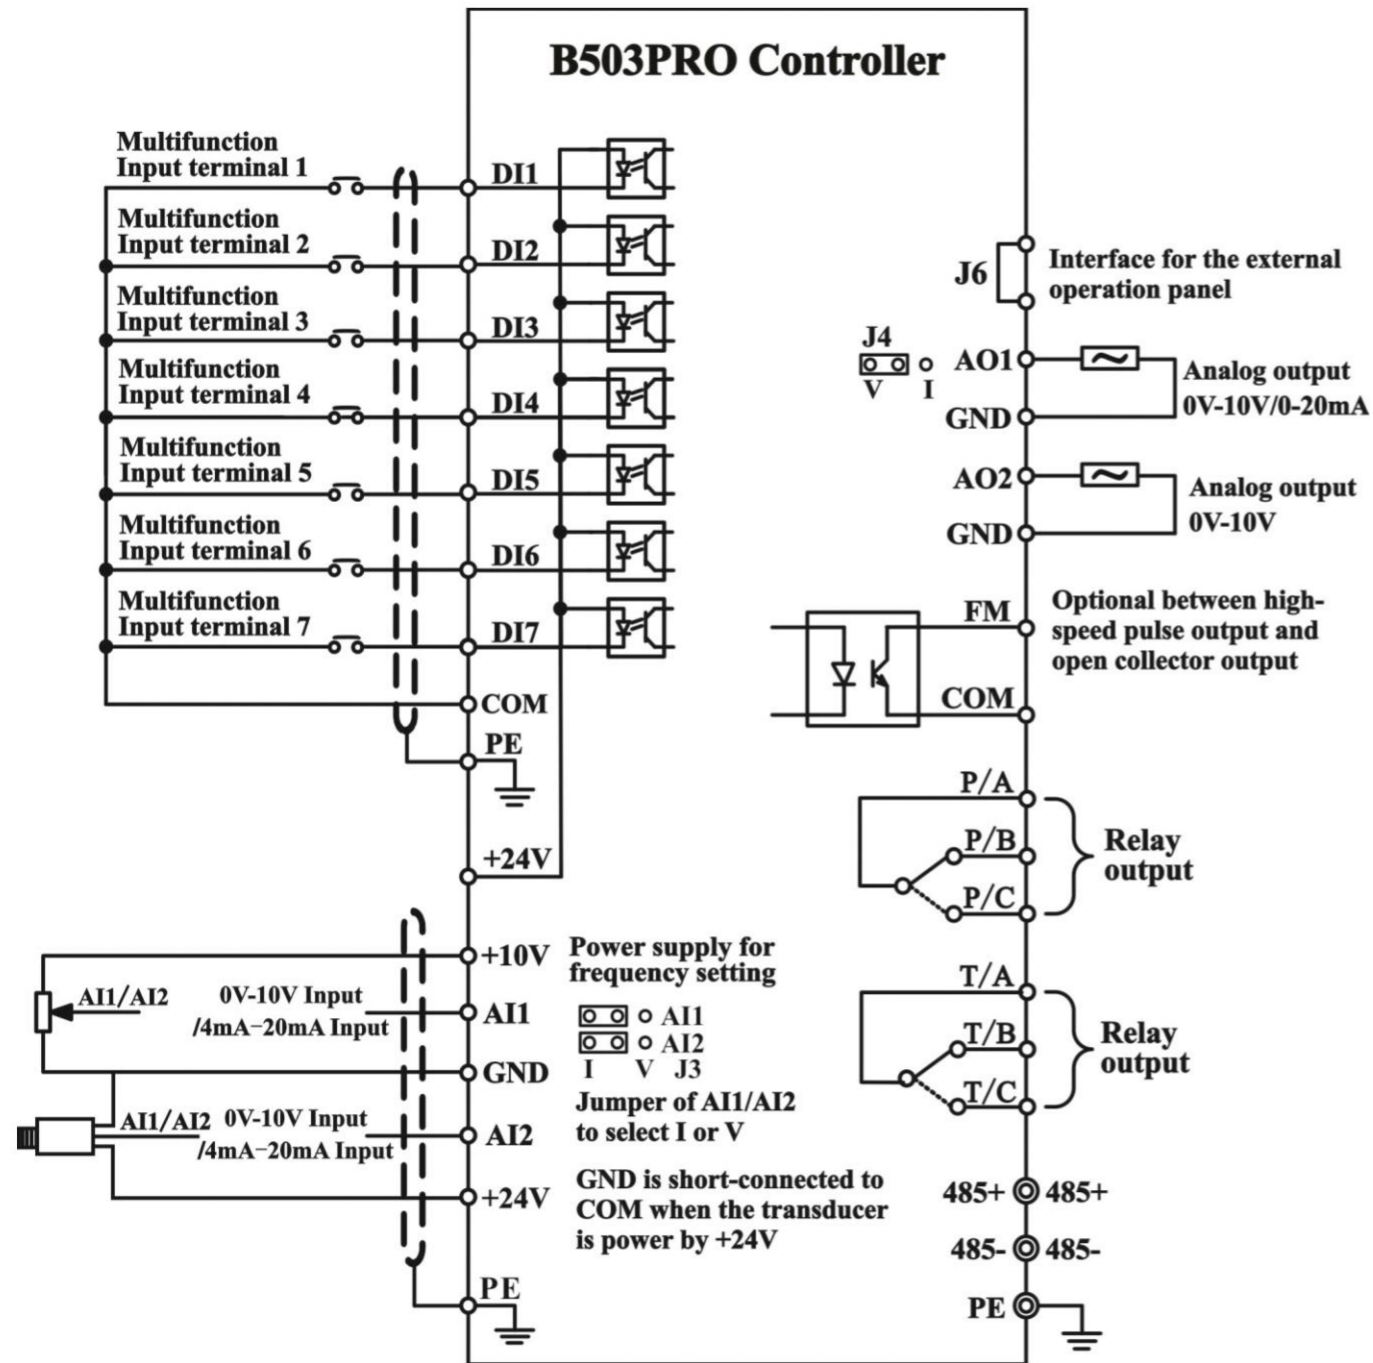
B503PRO Controller

Multifunction Input terminal 1
DI1

Multifunction Input terminal 2
DI2

Multifunction Input terminal 3
DI3

Multifunction Input terminal 4
DI4

Multifunction Input terminal 5
DI5

Multifunction Input terminal 6
DI6

Multifunction Input terminal 7
DI7

COM
PE
+24V

+10V
Power supply for frequency setting

AI1/AI2
0V-10V Input /4mA-20mA Input
AI1

AI1
AI2
I V J3

GND
Jumper of AI1/AI2 to select I or V

AI1/AI2 0V-10V Input /4mA-20mA Input
AI2

+24V
GND is short-connected to COM when the transducer is power by +24V

PE

J6
Interface for the external operation panel

J4
V I
AO1
Analog output 0V-10V/0-20mA
GND

AO2
Analog output 0V-10V
GND

FM
Optional between high-speed pulse output and open collector output
COM

P/A
P/B
P/C
Relay output

T/A
T/B
T/C
Relay output

485+ 485+
485- 485-
PE